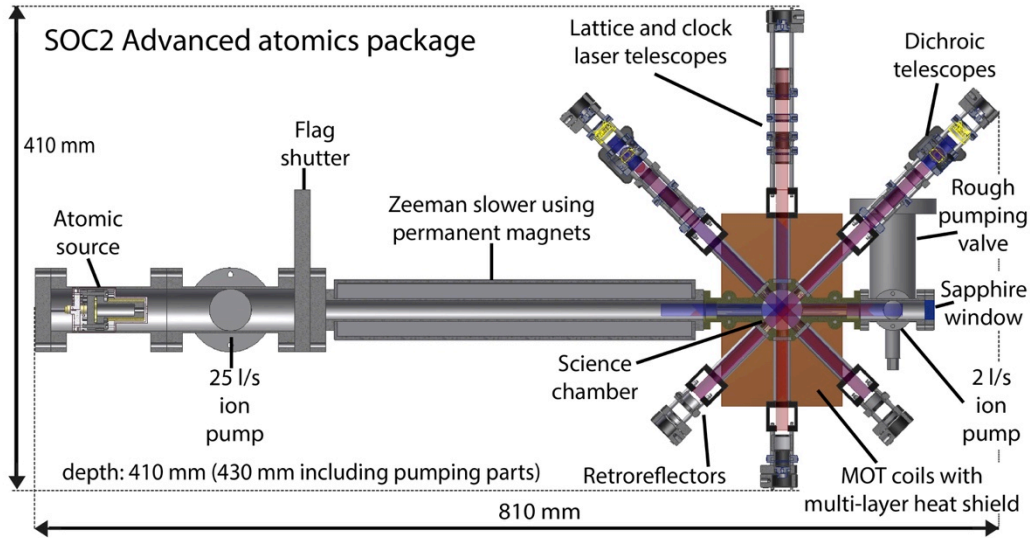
SOC2 Advanced atomics package

410 mm

Lattice and clock laser telescopes

Dichroic telescopes

Flag shutter

Rough pumping valve

Zeeman slower using permanent magnets

Atomic source

Sapphire window

25 l/s ion pump

Science chamber

2 l/s ion pump

depth: 410 mm (430 mm including pumping parts)

Retroreflectors

MOT coils with multi-layer heat shield

810 mm